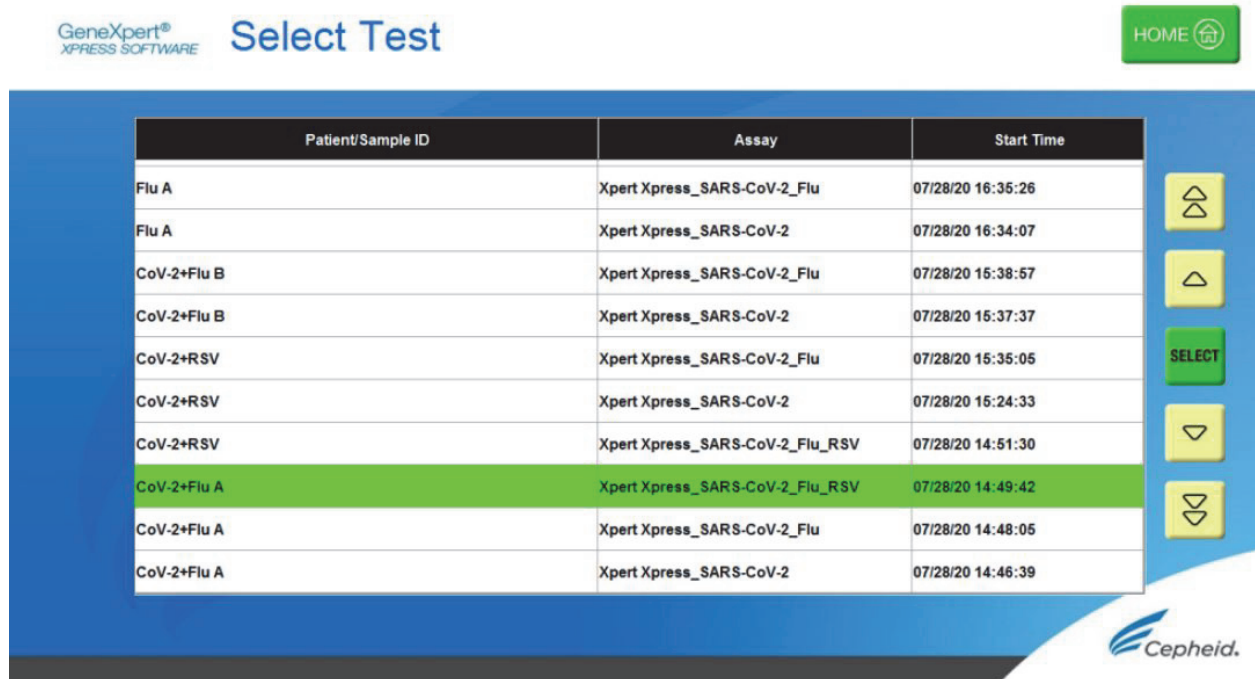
GeneXpert® XPRESS SOFTWARE

Select Test

HOME

| Patient/Sample ID | Assay | Start Time |
|---|---|---|
| Flu A | Xpert Xpress_SARS-CoV-2_Flu | 07/28/20 16:35:26 |
| Flu A | Xpert Xpress_SARS-CoV-2 | 07/28/20 16:34:07 |
| CoV-2+Flu B | Xpert Xpress_SARS-CoV-2_Flu | 07/28/20 15:38:57 |
| CoV-2+Flu B | Xpert Xpress_SARS-CoV-2 | 07/28/20 15:37:37 |
| CoV-2+RSV | Xpert Xpress_SARS-CoV-2_Flu | 07/28/20 15:35:05 |
| CoV-2+RSV | Xpert Xpress_SARS-CoV-2 | 07/28/20 15:24:33 |
| CoV-2+RSV | Xpert Xpress_SARS-CoV-2_Flu_RSV | 07/28/20 14:51:30 |
| CoV-2+Flu A | Xpert Xpress_SARS-CoV-2_Flu_RSV | 07/28/20 14:49:42 |
| CoV-2+Flu A | Xpert Xpress_SARS-CoV-2_Flu | 07/28/20 14:48:05 |
| CoV-2+Flu A | Xpert Xpress_SARS-CoV-2 | 07/28/20 14:46:39 |

SELECT

Cepheid.